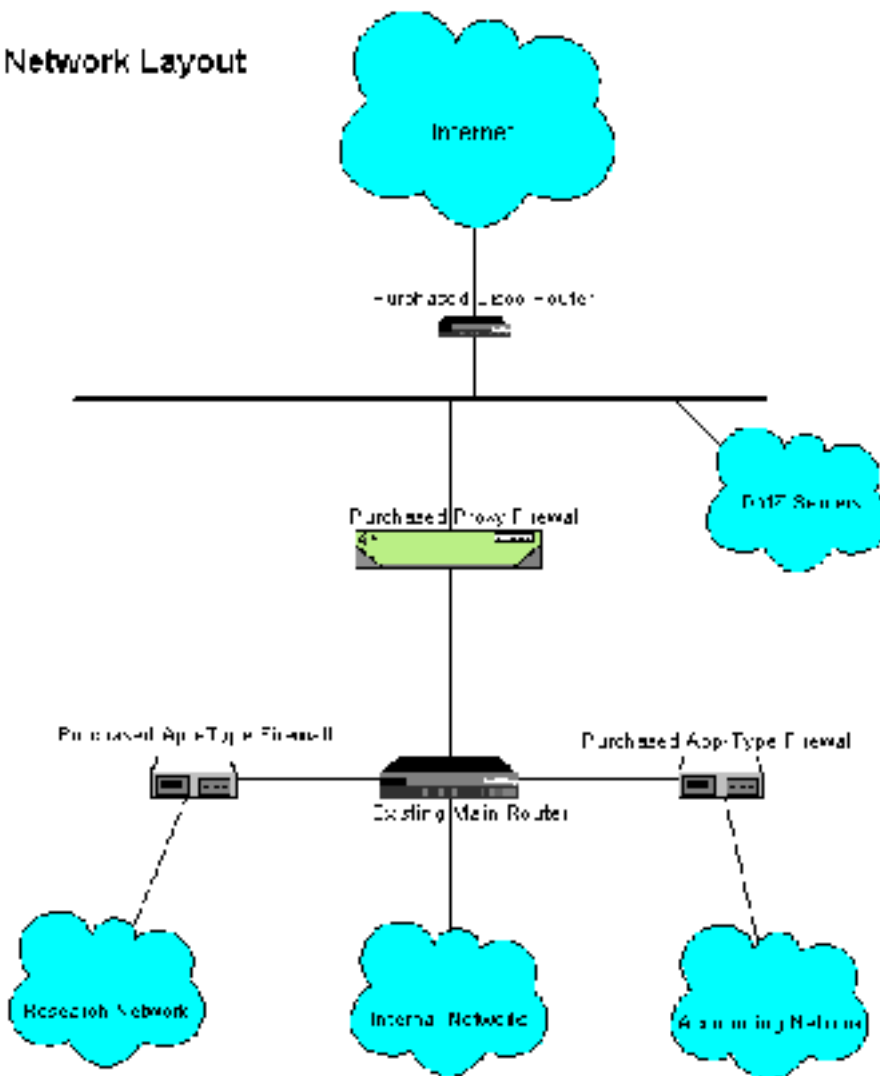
Network Layout

Internet

Purchased Cisco Router

DMZ Servers

Purchased Proxy Firewall

Purchased App-Type Firewall

Purchased App-Type Firewall

Existing Main Router

Research Network

Internal Network

Accounting Network